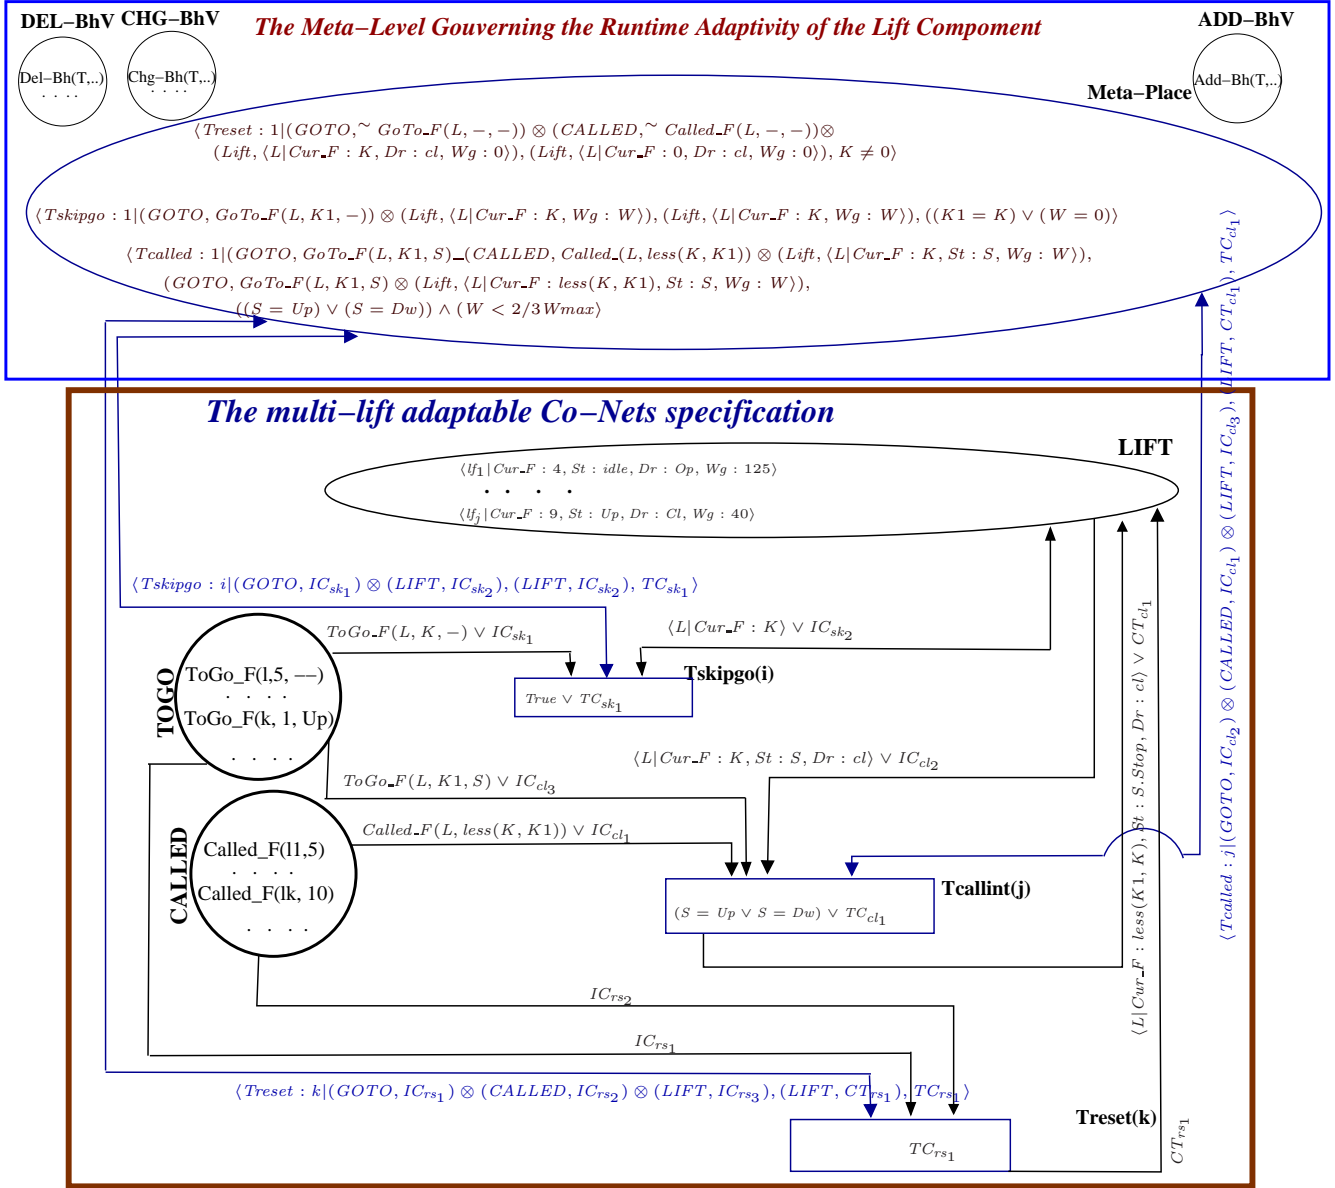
DEL−BhV CHG−BhV The Meta−Level Gouverning the Runtime Adaptivity of the Lift Compoment ADD−BhV

Del−Bh(T,..)
. . . .

Chg−Bh(T,..)
. . . .

Add−Bh(T,..)

Meta−Place

$\langle Treset : 1|(GOTO, ^{\sim} GoTo\_F(L,-,-)) \otimes (CALLED, ^{\sim} Called\_F(L,-,-)) \otimes$
$(Lift, \langle L|Cur\_F : K, Dr : cl, Wg : 0\rangle), (Lift, \langle L|Cur\_F : 0, Dr : cl, Wg : 0\rangle), K \neq 0\rangle$

$\langle Tskipgo : 1|(GOTO, GoTo\_F(L, K1, -)) \otimes (Lift, \langle L|Cur\_F : K, Wg : W\rangle), (Lift, \langle L|Cur\_F : K, Wg : W\rangle), ((K1 = K) \vee (W = 0))\rangle$

$\langle Tcalled : 1|(GOTO, GoTo\_F(L, K1, S)\_(CALLED, Called\_(L, less(K, K1)) \otimes (Lift, \langle L|Cur\_F : K, St : S, Wg : W\rangle),$
$(GOTO, GoTo\_F(L, K1, S) \otimes (Lift, \langle L|Cur\_F : less(K, K1), St : S, Wg : W\rangle),$
$((S = Up) \vee (S = Dw)) \wedge (W < 2/3Wmax)\rangle$

$\langle Tcalled : j|(GOTO, IC_{cl_2}) \otimes (CALLED, IC_{cl_1}) \otimes (LIFT, IC_{cl_3}), (LIFT, CT_{cl_1}), TC_{cl_1}\rangle$

The multi−lift adaptable Co−Nets specification

LIFT

$\langle lf_1|Cur\_F : 4, St : idle, Dr : Op, Wg : 125\rangle$
. . . .
$\langle lf_j|Cur\_F : 9, St : Up, Dr : Cl, Wg : 40\rangle$

$\langle Tskipgo : i|(GOTO, IC_{sk_1}) \otimes (LIFT, IC_{sk_2}), (LIFT, IC_{sk_2}), TC_{sk_1}\rangle$

$ToGo\_F(L, K, -) \vee IC_{sk_1}$

$\langle L|Cur\_F : K\rangle \vee IC_{sk_2}$

TOGO

ToGo_F(l,5, −−)
. . . .
ToGo_F(k, 1, Up)
. . . .

Tskipgo(i)

$True \vee TC_{sk_1}$

$\langle L|Cur\_F : K, St : S, Dr : cl\rangle \vee IC_{cl_2}$

$ToGo\_F(L, K1, S) \vee IC_{cl_3}$

$Called\_F(L, less(K, K1)) \vee IC_{cl_1}$

CALLED

Called_F(l1,5)
. . . .
Called_F(lk, 10)
. . . .

Tcallint(j)

$(S = Up \vee S = Dw) \vee TC_{cl_1}$

$\langle L|Cur\_F : less(K1, K), St : S.Stop, Dr : cl\rangle \vee CT_{cl_1}$

$IC_{rs_2}$

$IC_{rs_1}$

$\langle Treset : k|(GOTO, IC_{rs_1}) \otimes (CALLED, IC_{rs_2}) \otimes (LIFT, IC_{rs_3}), (LIFT, CT_{rs_1}), TC_{rs_1}\rangle$

Treset(k)

$TC_{rs_1}$

$CT_{rs_1}$